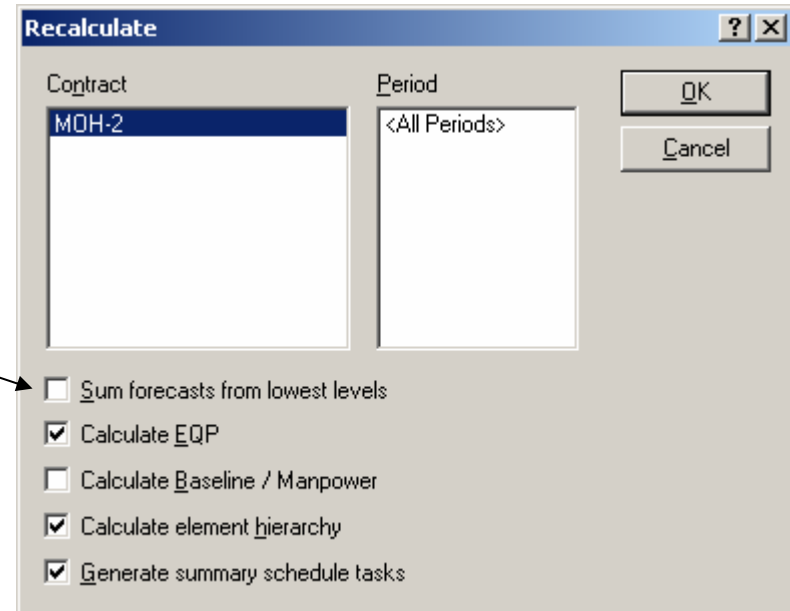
Recalculate

?

X

Contract

MOH-2

Period

<All Periods>

OK

Cancel

Sum forecasts from lowest levels

Calculate EQP

Calculate Baseline / Manpower

Calculate element hierarchy

Generate summary schedule tasks